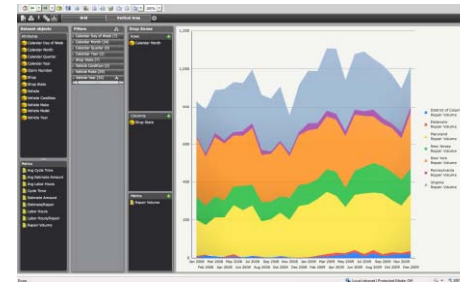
Vertical Area

Related objects
Calendar Day of Week
Calendar Month
Calendar Quarter
Calendar Year
Claim Number
Shop
Shop State
Vehicle
Vehicle Condition
Vehicle Make
Vehicle Model
Vehicle Year

Measures
Avg Cycle Time
Avg Estimate Amount
Avg Labor Hours
Cycle Time
Estimate Amount
Estimate/Repair
Labor Hours
Labor Hours/Repair
Repair Volume

Filters
Calendar Day of Week (7)
Calendar Month (36)
Calendar Quarter (12)
Calendar Year (3)
Shop State (7)
Vehicle Condition (2)
Vehicle Make (20)
Vehicle Year (16)

Group Browse
Rows
Calendar Month

Columns
Shop State

Values
Repair Volume

1,200
1,000
800
600
400
200
0

Feb 2008 Apr 2008 Jun 2008 Aug 2008 Oct 2008 Dec 2008 Feb 2009 Apr 2009 Jun 2009 Aug 2009 Oct 2009 Dec 2009 Feb 2010 Apr 2010 Jun 2010 Aug 2010 Oct 2010 Dec 2010
Mar 2008 May 2008 Jul 2008 Sep 2008 Nov 2008 Jan 2009 Mar 2009 May 2009 Jul 2009 Sep 2009 Nov 2009 Jan 2010 Mar 2010 May 2010 Jul 2010 Sep 2010 Nov 2010

District of Columbia Repair Volume
Delaware Repair Volume
Maryland Repair Volume
New Jersey Repair Volume
New York Repair Volume
Pennsylvania Repair Volume
Virginia Repair Volume

Local intranet | Protected Mode: Off